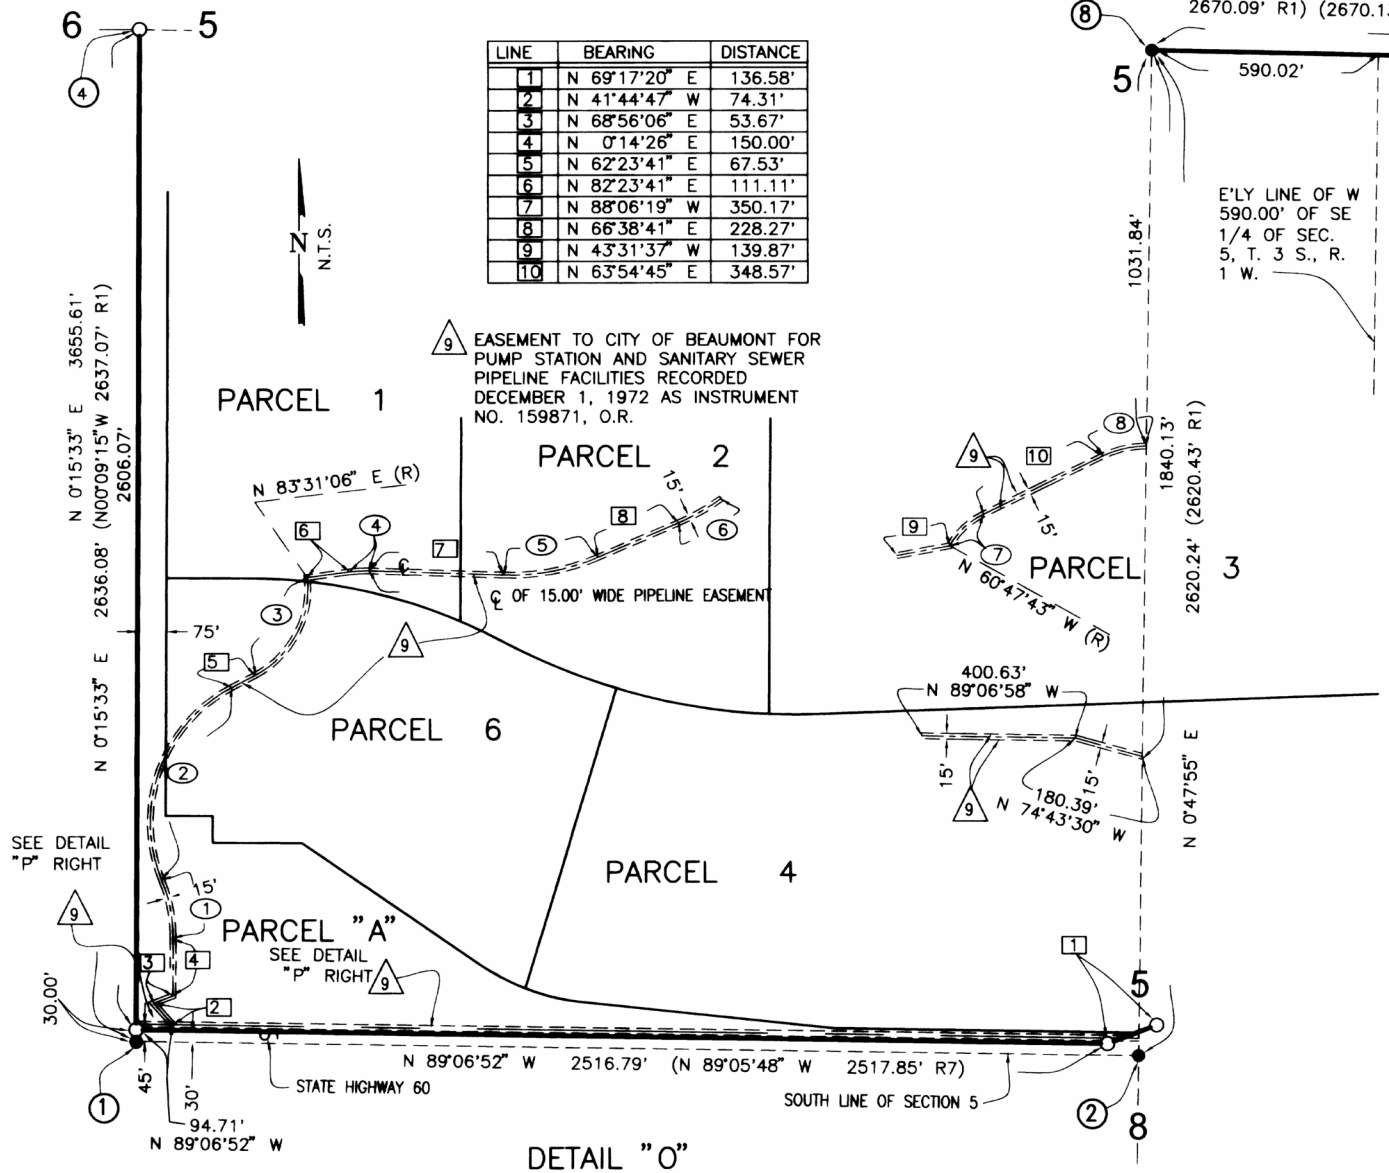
6 5

4

8 2670.09' R1) (2670.1

5 590.02'

| LINE | BEARING | DISTANCE |
|---|---|---|
| 1 | N 69°17'20" E | 136.58' |
| 2 | N 41°44'47" W | 74.31' |
| 3 | N 68°56'06" E | 53.67' |
| 4 | N 0°14'26" E | 150.00' |
| 5 | N 62°23'41" E | 67.53' |
| 6 | N 82°23'41" E | 111.11' |
| 7 | N 88°06'19" W | 350.17' |
| 8 | N 66°38'41" E | 228.27' |
| 9 | N 43°31'37" W | 139.87' |
| 10 | N 63°54'45" E | 348.57' |

N N.T.S.

E'LY LINE OF W 590.00' OF SE 1/4 OF SEC. 5, T. 3 S., R. 1 W.

1031.84'

N 0°15'33" E 3655.61' (N00°09'15"W 2637.07' R1) 2606.07'

9 EASEMENT TO CITY OF BEAUMONT FOR PUMP STATION AND SANITARY SEWER PIPELINE FACILITIES RECORDED DECEMBER 1, 1972 AS INSTRUMENT NO. 159871, O.R.

PARCEL 1

PARCEL 2

9 10 8

1840.13' (2620.43' R1)

N 83°31'06" E (R)

15'

6 4 8 6

7 5 ℄

℄ OF 15.00' WIDE PIPELINE EASEMENT

9 15'

7

N 60°47'43" W (R)

PARCEL 3

2620.24'

2636.08'

N 0°15'33" E

75'

3

5 9

PARCEL 6

400.63' N 89°06'58" W

15' 15'

9 180.39' N 74°43'30" W

N 0°47'55" E

2

PARCEL 4

SEE DETAIL "P" RIGHT

15'

1

9

PARCEL "A"

SEE DETAIL "P" RIGHT 9

3 4

2

1

5

30.00'

N 89°06'52" W 2516.79' (N 89°05'48" W 2517.85' R7)

STATE HIGHWAY 60

SOUTH LINE OF SECTION 5

1 45' 30'

94.71' N 89°06'52" W

2 8

DETAIL "O"